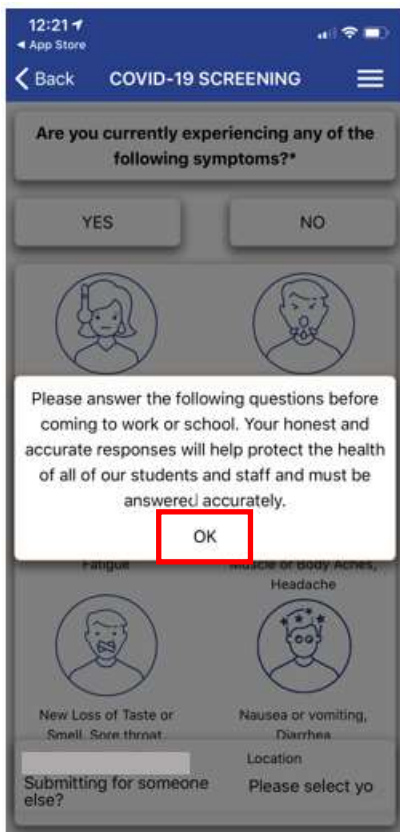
12:21
◂ App Store

< Back COVID-19 SCREENING

Are you currently experiencing any of the following symptoms?*

YES

NO

Please answer the following questions before coming to work or school. Your honest and accurate responses will help protect the health of all of our students and staff and must be answered accurately.

OK

Fatigue

Muscle or Body Aches, Headache

New Loss of Taste or Smell, Sore throat

Nausea or vomiting, Diarrhea

Location

Submitting for someone else?

Please select yo